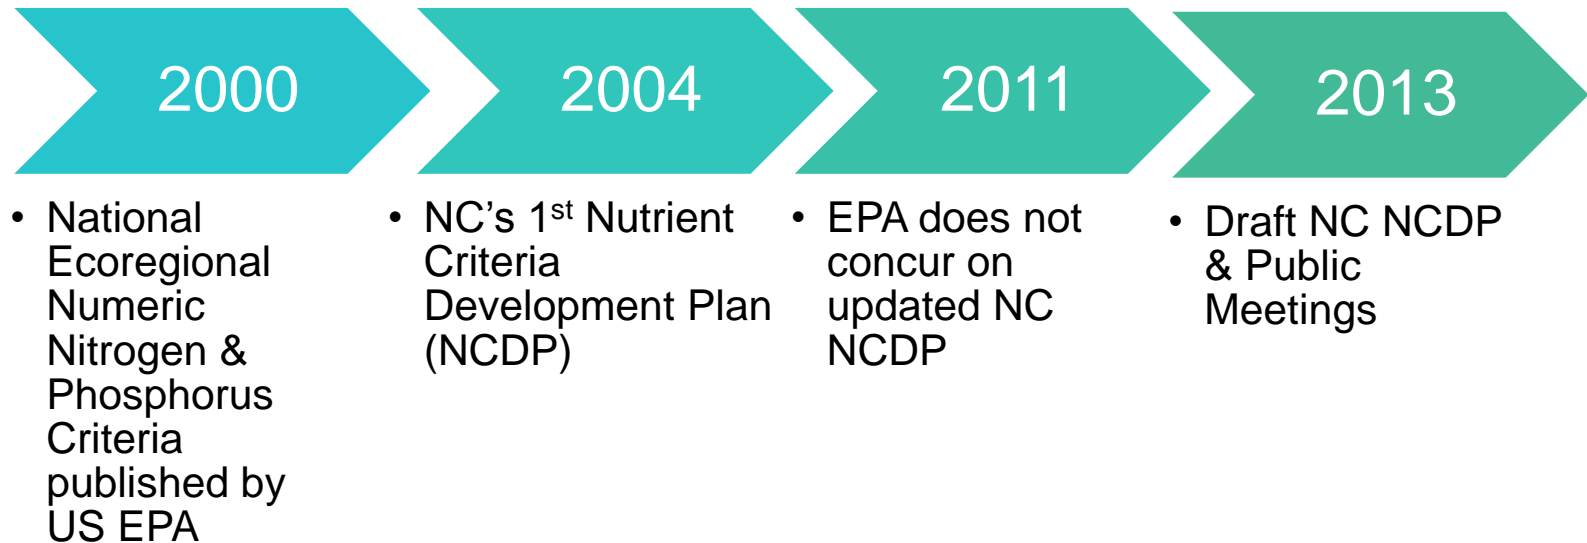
2000

- National Ecoregional Numeric Nitrogen & Phosphorus Criteria published by US EPA

2004

- NC’s 1$^{st}$ Nutrient Criteria Development Plan (NCDP)

2011

- EPA does not concur on updated NC NCDP

2013

- Draft NC NCDP & Public Meetings